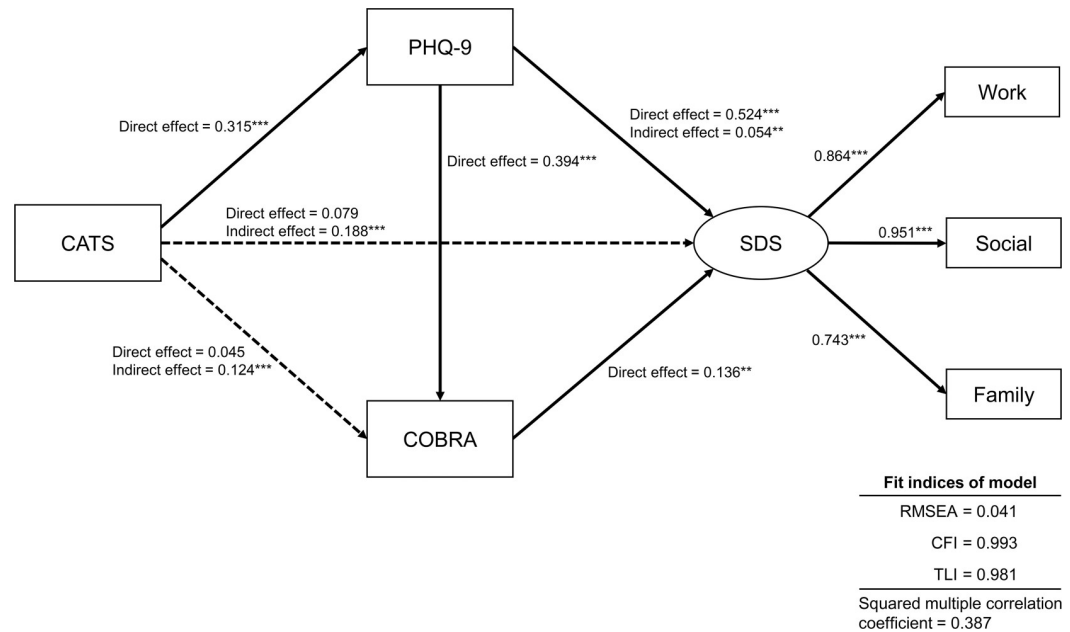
PHQ-9

Direct effect = 0.315***

Direct effect = 0.394***

Direct effect = 0.524***
Indirect effect = 0.054**

Work

0.864***

CATS

Direct effect = 0.079
Indirect effect = 0.188***

SDS

0.951***

Social

Direct effect = 0.045
Indirect effect = 0.124***

0.743***

Direct effect = 0.136**

Family

COBRA

Fit indices of model
RMSEA = 0.041
CFI = 0.993
TLI = 0.981
Squared multiple correlation coefficient = 0.387